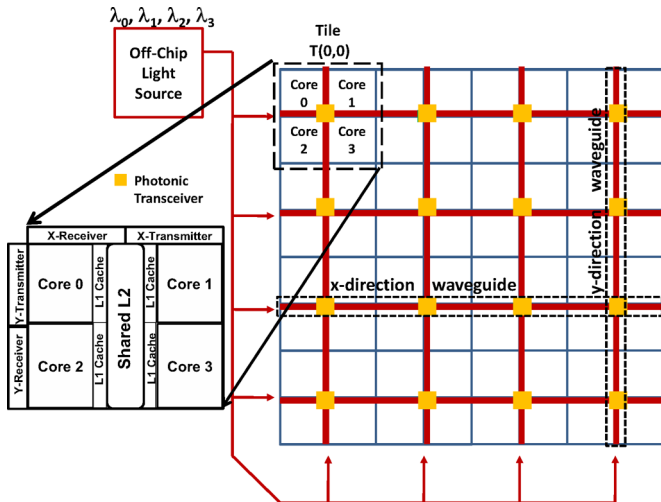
$\lambda_0, \lambda_1, \lambda_2, \lambda_3$

Off-Chip Light Source

Tile T(0,0)

Core 0
Core 1
Core 2
Core 3

Photonic Transceiver

X-Receiver
X-Transmitter
Y-Transmitter
Y-Receiver
Core 0
L1 Cache
Shared L2
L1 Cache
Core 1
Core 2
L1 Cache
L1 Cache
Core 3

x-direction waveguide

y-direction waveguide